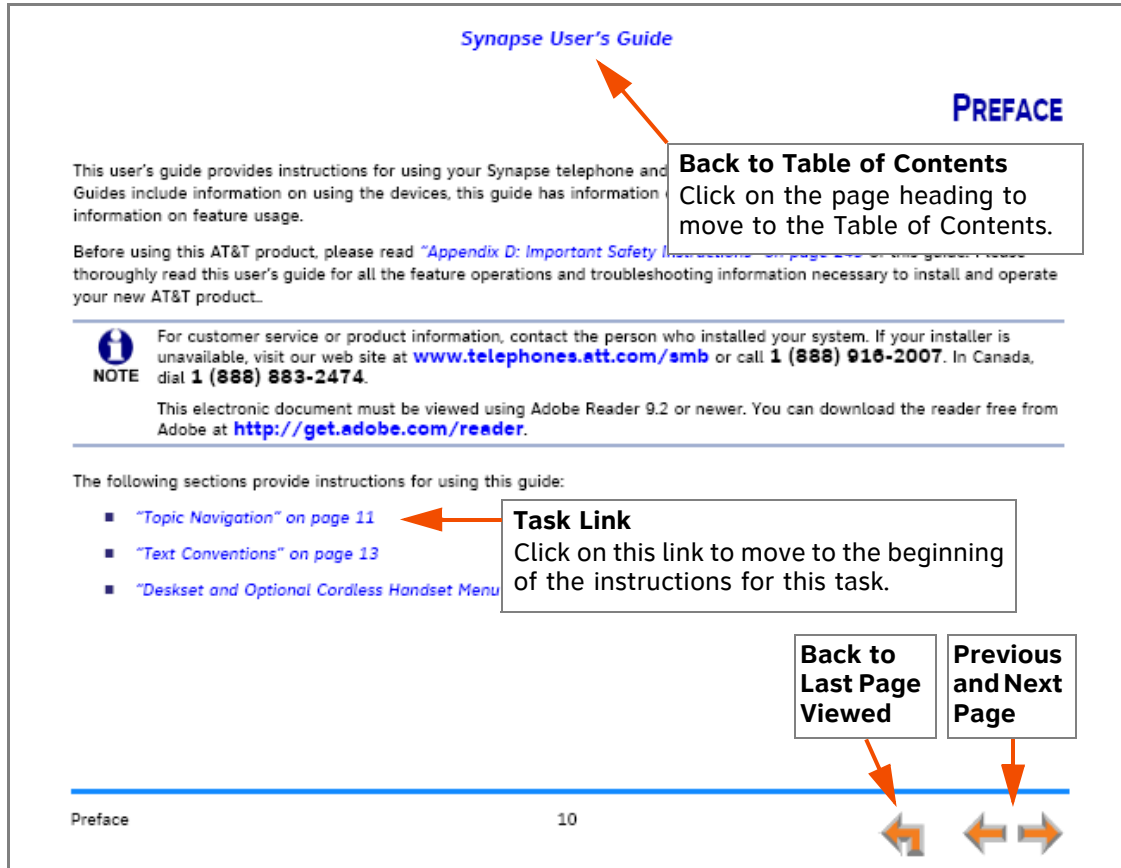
Synapse User's Guide

PREFACE

This user's guide provides instructions for using your Synapse telephone and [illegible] Guides include information on using the devices, this guide has information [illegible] information on feature usage.

Back to Table of Contents
Click on the page heading to move to the Table of Contents.

Before using this AT&T product, please read "Appendix D: Important Safety Instructions" on page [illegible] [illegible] thoroughly read this user's guide for all the feature operations and troubleshooting information necessary to install and operate your new AT&T product..

NOTE For customer service or product information, contact the person who installed your system. If your installer is unavailable, visit our web site at www.telephones.att.com/smb or call 1 (888) 916-2007. In Canada, dial 1 (888) 883-2474.

This electronic document must be viewed using Adobe Reader 9.2 or newer. You can download the reader free from Adobe at http://get.adobe.com/reader.

The following sections provide instructions for using this guide:

- "Topic Navigation" on page 11
- "Text Conventions" on page 13
- "Deskset and Optional Cordless Handset Menu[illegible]

Task Link
Click on this link to move to the beginning of the instructions for this task.

Back to Last Page Viewed

Previous and Next Page

Preface 10